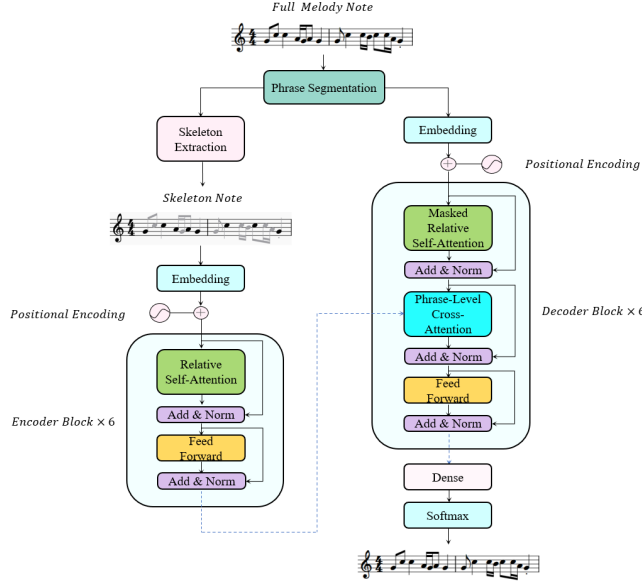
Full Melody Note

Phrase Segmentation

Skeleton Extraction

Embedding

Positional Encoding

Skeleton Note

Embedding

Positional Encoding

Masked Relative Self-Attention

Add & Norm

Phrase-Level Cross-Attention

Decoder Block × 6

Add & Norm

Feed Forward

Add & Norm

Relative Self-Attention

Add & Norm

Encoder Block × 6

Feed Forward

Add & Norm

Dense

Softmax